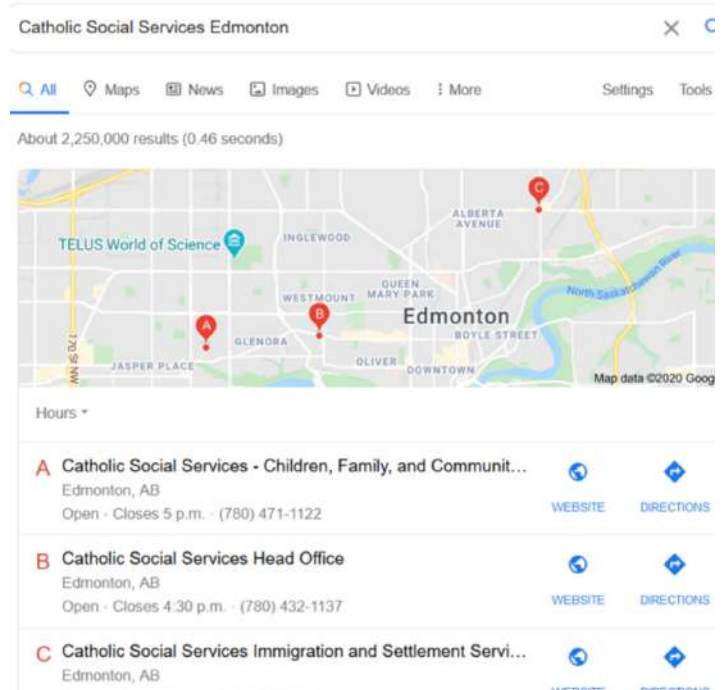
Catholic Social Services Edmonton

All Maps News Images Videos More Settings Tools

About 2,250,000 results (0.46 seconds)

C
ALBERTA AVENUE
TELUS World of Science
INGLEWOOD
QUEEN MARY PARK
WESTMOUNT
North Saskatchewan River
A
B
Edmonton
GLENORA
BOYLE STREET
170 St NW
JASPER PLACE
OLIVER
DOWNTOWN
Map data ©2020 Goog

Hours

A Catholic Social Services - Children, Family, and Communit...
Edmonton, AB
Open · Closes 5 p.m. · (780) 471-1122
WEBSITE DIRECTIONS

B Catholic Social Services Head Office
Edmonton, AB
Open · Closes 4:30 p.m. · (780) 432-1137
WEBSITE DIRECTIONS

C Catholic Social Services Immigration and Settlement Servi...
Edmonton, AB
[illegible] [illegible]